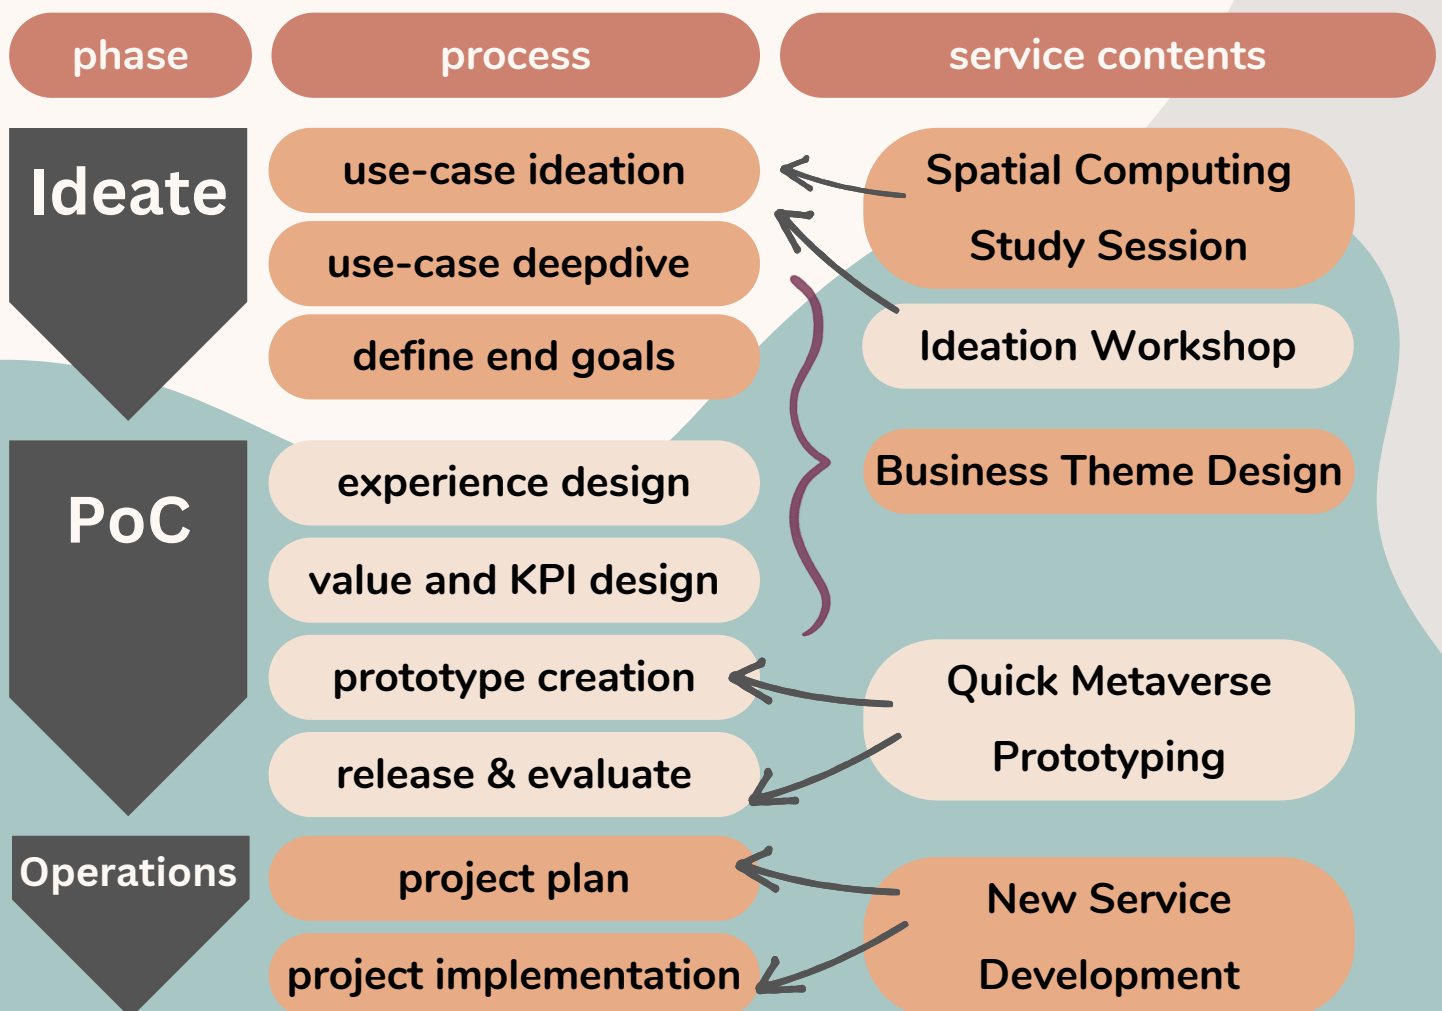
phase

process

service contents

Ideate

use-case ideation

use-case deepdive

define end goals

Spatial Computing Study Session

Ideation Workshop

Business Theme Design

PoC

experience design

value and KPI design

prototype creation

release & evaluate

Quick Metaverse Prototyping

Operations

project plan

project implementation

New Service Development